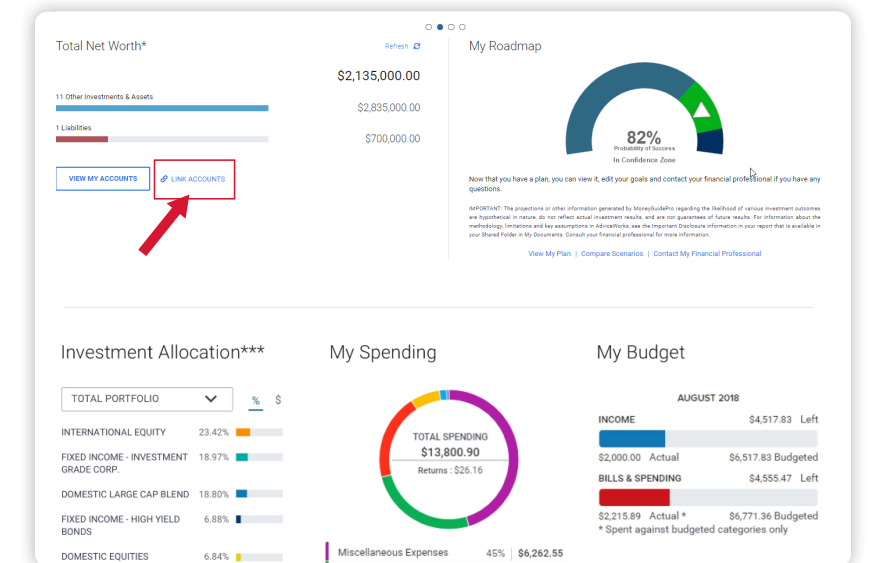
Total Net Worth*

Refresh

$2,135,000.00

11 Other Investments & Assets

$2,835,000.00

1 Liabilities

$700,000.00

VIEW MY ACCOUNTS

LINK ACCOUNTS

My Roadmap

82%
Probability of Success
In Confidence Zone

Now that you have a plan, you can view it, edit your goals and contact your financial professional if you have any questions.

IMPORTANT: The projections or other information generated by MoneyGuidePro regarding the likelihood of various investment outcomes are hypothetical in nature, do not reflect actual investment results, and are not guarantees of future results. For information about the methodology, limitations and key assumptions in AdviceWorks, see the Important Disclosure information in your report that is available in your Shared Folder in My Documents. Consult your financial professional for more information.

View My Plan | Compare Scenarios | Contact My Financial Professional

Investment Allocation***

TOTAL PORTFOLIO

% $

| | |
|---|---|
| INTERNATIONAL EQUITY | 23.42% |
| FIXED INCOME - INVESTMENT GRADE CORP. | 18.97% |
| DOMESTIC LARGE CAP BLEND | 18.80% |
| FIXED INCOME - HIGH YIELD BONDS | 6.88% |
| DOMESTIC EQUITIES | 6.84% |

My Spending

TOTAL SPENDING
$13,800.90
Returns : $26.16

Miscellaneous Expenses 45% | $6,262.55

My Budget

AUGUST 2018

INCOME $4,517.83 Left

$2,000.00 Actual $6,517.83 Budgeted

BILLS & SPENDING $4,555.47 Left

$2,215.89 Actual * $6,771.36 Budgeted
* Spent against budgeted categories only